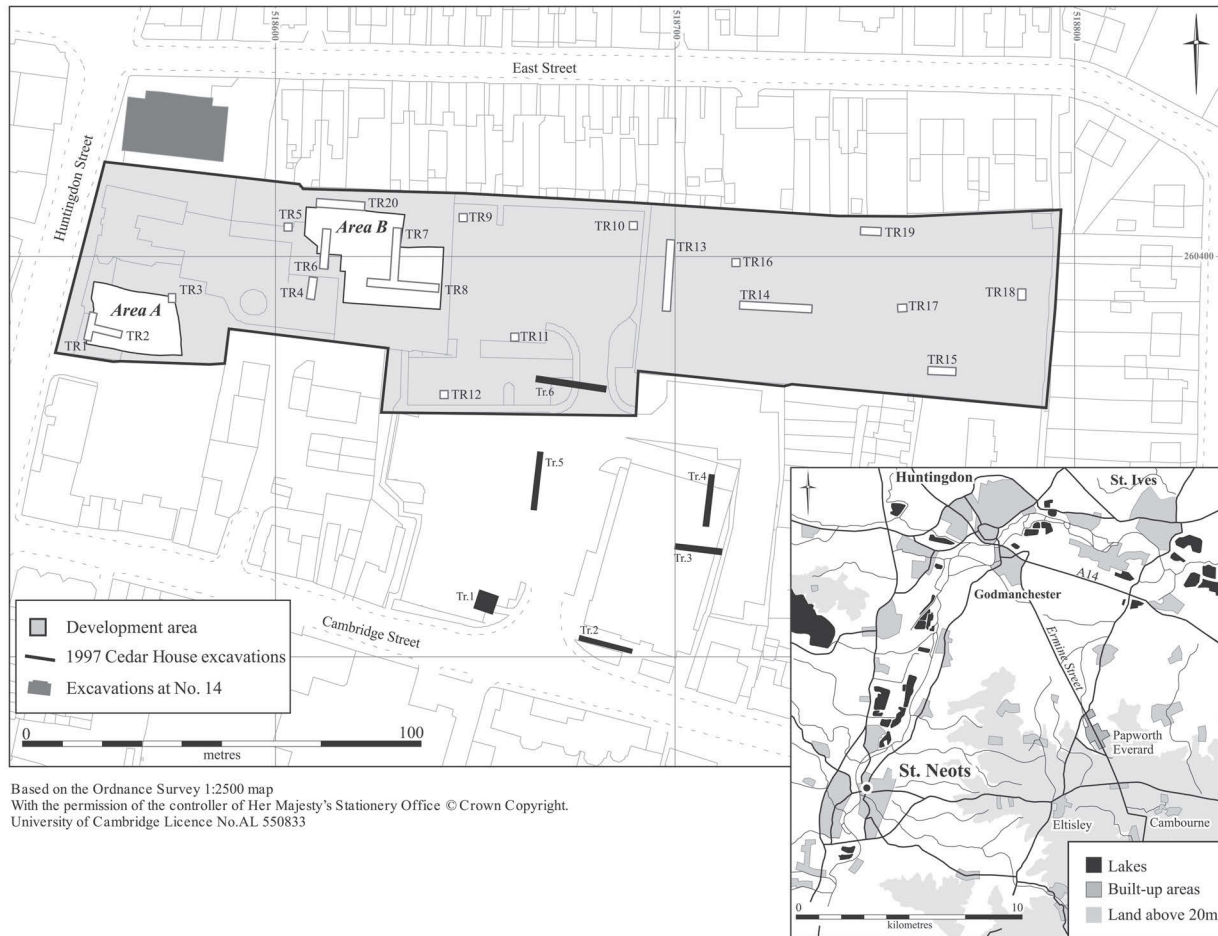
518600
518700
518800
East Street
Huntingdon Street
TR20
TR5
Area B
TR7
TR9
TR10
TR13
TR19
260400
TR6
TR16
TR4
TR8
TR3
Area A
TR14
TR18
TR17
TR2
TR1
TR11
TR15
TR12
Tr.6
Tr.5
Tr.4
Tr.3
Tr.1
Tr.2
Cambridge Street
Development area
1997 Cedar House excavations
Excavations at No. 14
0
100
metres

Huntingdon
St. Ives
A14
Godmanchester
Ermine Street
Papworth Everard
St. Neots
Eltisley
Cambourne
Lakes
Built-up areas
Land above 20m
0
10
kilometres

Based on the Ordnance Survey 1:2500 map
With the permission of the controller of Her Majesty's Stationery Office © Crown Copyright.
University of Cambridge Licence No.AL 550833